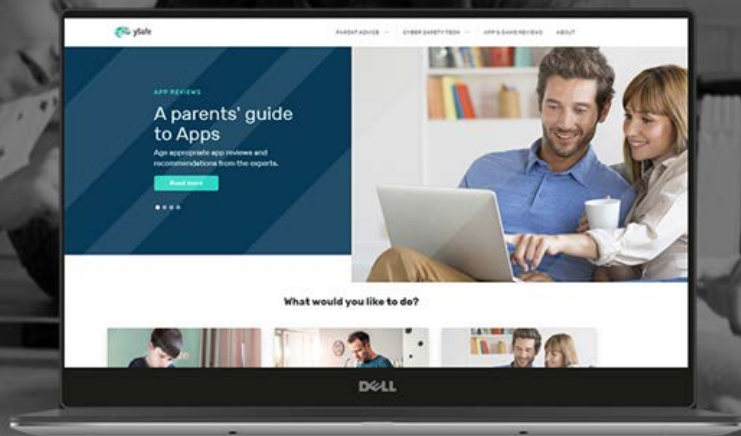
ySafe

PARENT ADVICE CYBER SAFETY TECH APP & GAME REVIEWS ABOUT

APP REVIEWS

A parents' guide to Apps

Age appropriate app reviews and recommendations from the experts.

Read more

What would you like to do?

DELL